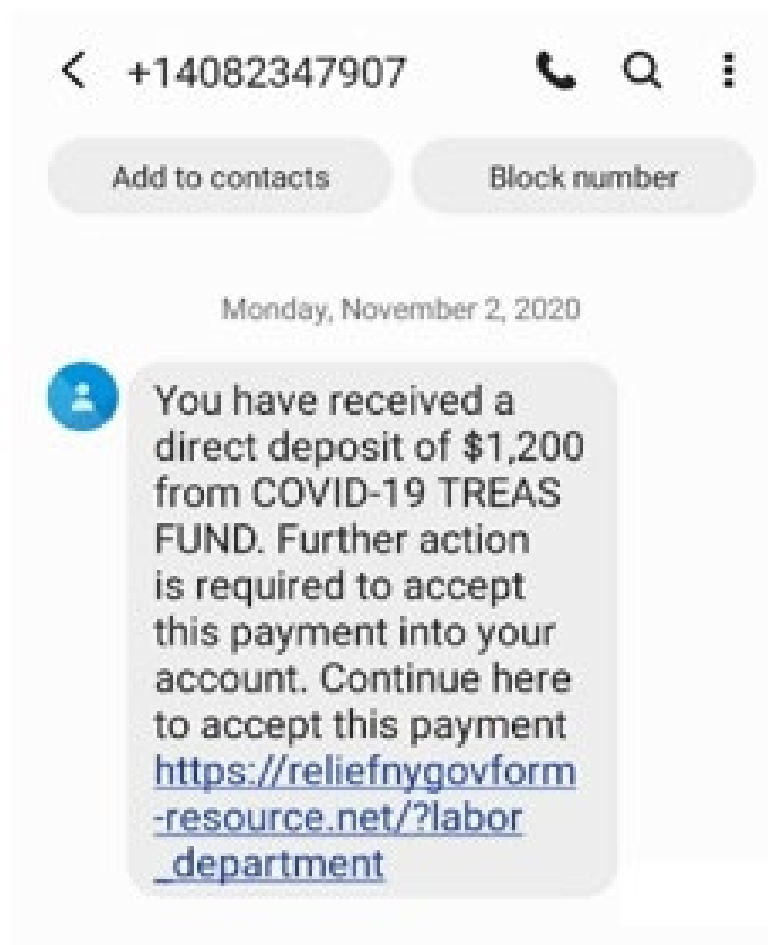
< +14082347907

Add to contacts

Block number

Monday, November 2, 2020

You have received a direct deposit of $1,200 from COVID-19 TREAS FUND. Further action is required to accept this payment into your account. Continue here to accept this payment https://reliefnygovform-resource.net/?labor_department